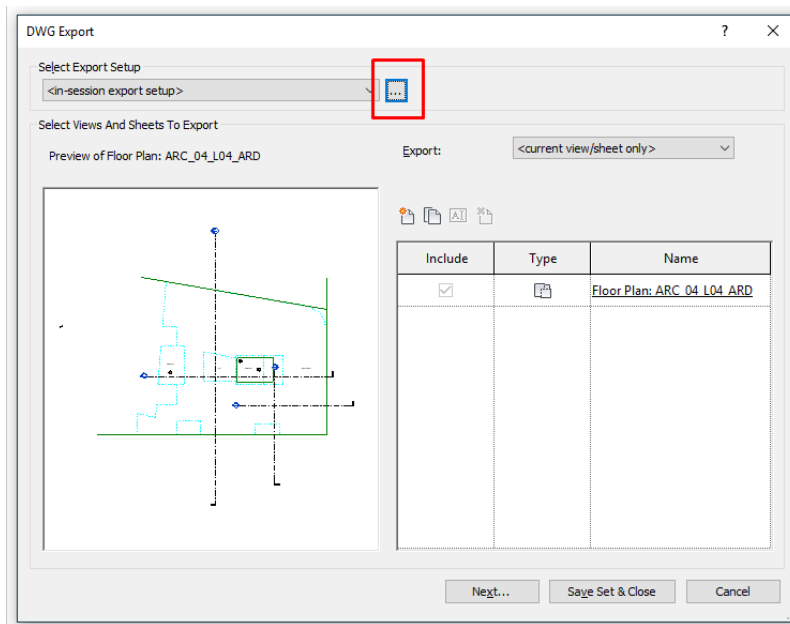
DWG Export

?

Select Export Setup

<in-session export setup>

...

Select Views And Sheets To Export

Preview of Floor Plan: ARC_04_L04_ARD

Export:

<current view/sheet only>

| Include | Type | Name |
|---|---|---|
| ✓ | | Floor Plan: ARC_04_L04_ARD |

Next...

Save Set & Close

Cancel